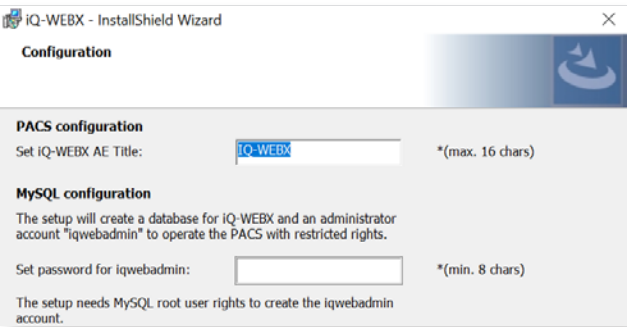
iQ-WEBX - InstallShield Wizard

×

Configuration

PACS configuration

Set iQ-WEBX AE Title: IQ-WEBX *(max. 16 chars)

MySQL configuration

The setup will create a database for iQ-WEBX and an administrator account "iqwebadmin" to operate the PACS with restricted rights.

Set password for iqwebadmin: *(min. 8 chars)

The setup needs MySQL root user rights to create the iqwebadmin account.